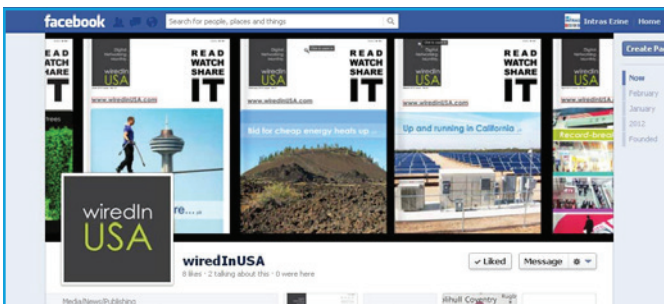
facebook

Search for people, places and things

Intras Erine

Home

Create Pa

Now

February

January

2012

Founded

READ WATCH SHARE IT

READ WATCH SHARE IT

READ WATCH SHARE IT

Digital Networking Monthly

www.wiredinUSA.com

www.wiredinUSA.com

www.wiredinUSA.com

Bid for cheap energy heats up

Up and running in California

record-break

wiredIn USA

wiredInUSA

8 likes · 2 talking about this · 0 were here

✓ Liked

Message

Media/News/Publishing

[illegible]hull Country